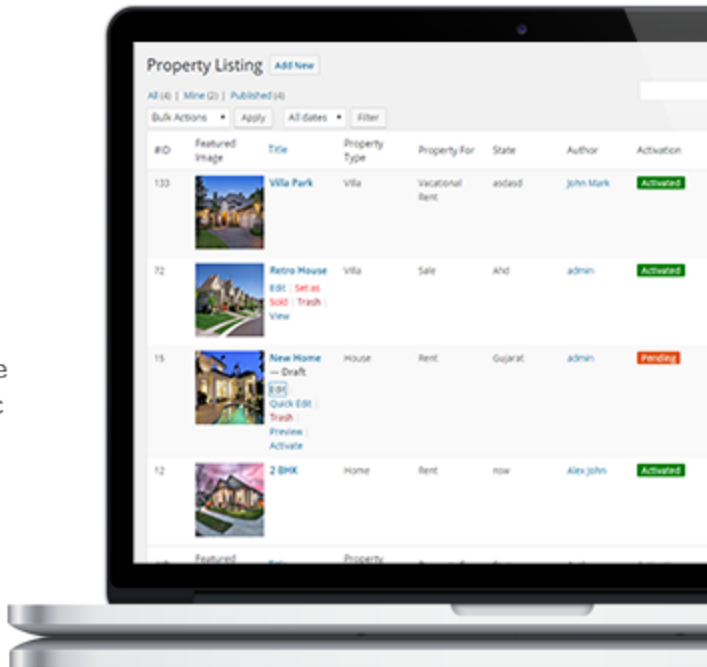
Property Listing Add New

All (4) | Mine (2) | Published (4)

Bulk Actions Apply All dates Filter

| #ID | Featured Image | Title | Property Type | Property For | State | Author | Activation |
|---|---|---|---|---|---|---|---|
| 133 | | Villa Park | Villa | Vacational Rent | asdasd | John Mark | Activated |
| 72 | | Retro House Edit \| Set as Sold \| Trash \| View | Villa | Sale | Ahd | admin | Activated |
| 15 | | New Home — Draft Edit \| Quick Edit \| Trash \| Preview \| Activate | House | Rent | Gujarat | admin | Pending |
| 12 | | 2 BHK | Home | Rent | row | Alex john | Activated |
| | Featured | | Property | | | | |

e
t